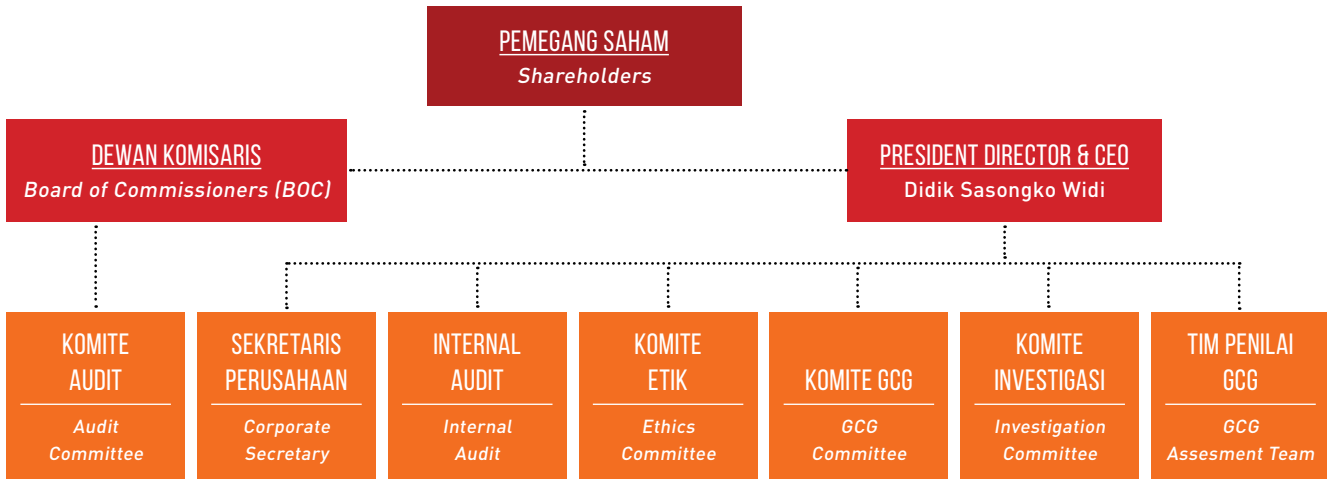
PEMEGANG SAHAM
Shareholders

DEWAN KOMISARIS
Board of Commissioners (BOC)

PRESIDENT DIRECTOR & CEO
Didik Sasongko Widi

KOMITE AUDIT
Audit Committee

SEKRETARIS PERUSAHAAN
Corporate Secretary

INTERNAL AUDIT
Internal Audit

KOMITE ETIK
Ethics Committee

KOMITE GCG
GCG Committee

KOMITE INVESTIGASI
Investigation Committee

TIM PENILAI GCG
GCG Assesment Team